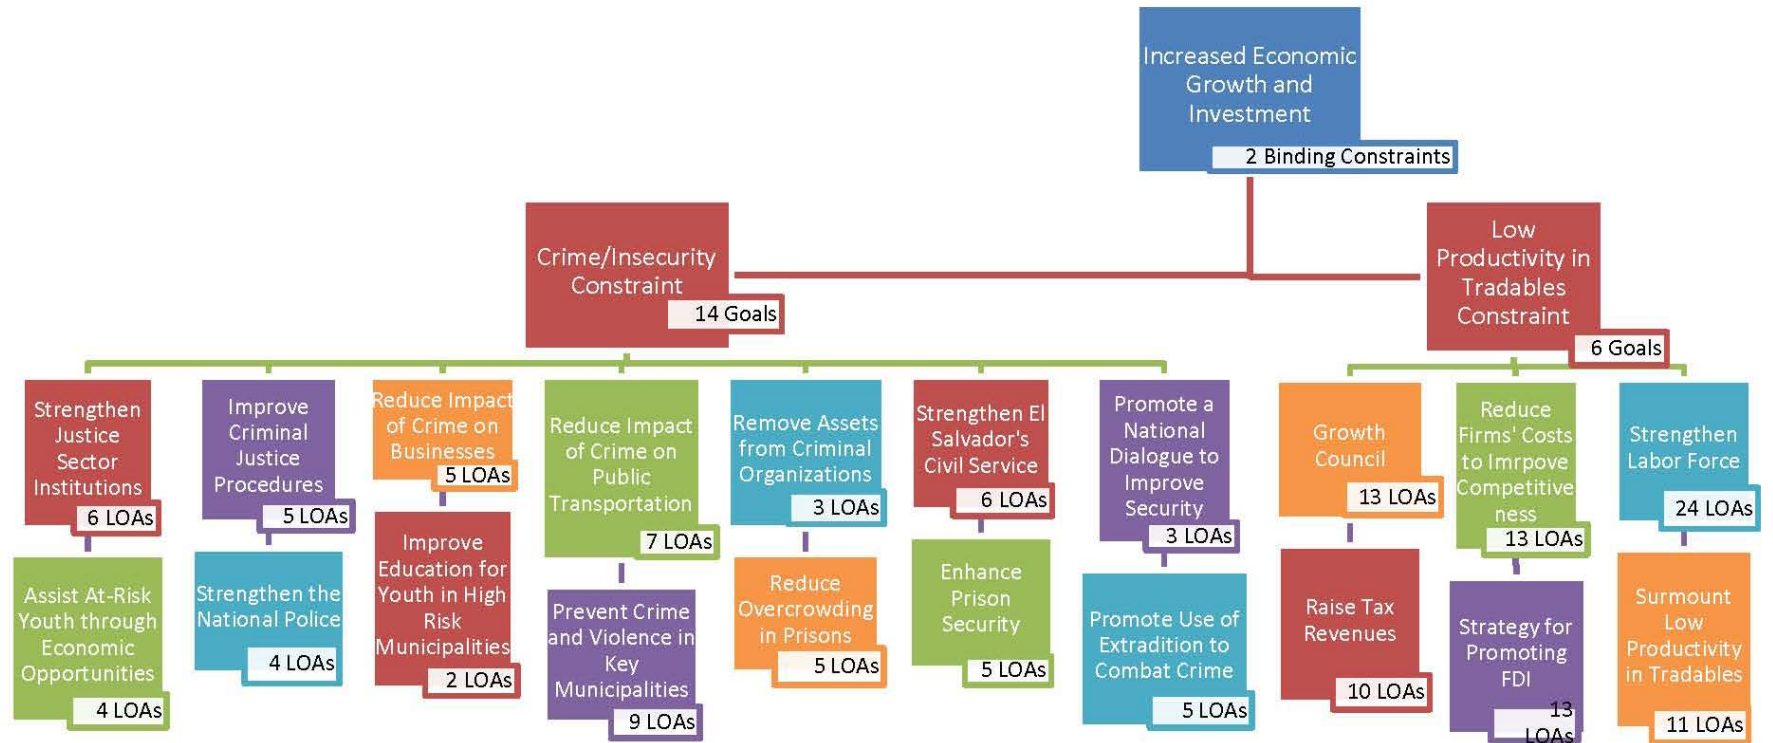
Increased Economic Growth and Investment
2 Binding Constraints

Crime/Insecurity Constraint
14 Goals

Low Productivity in Tradables Constraint
6 Goals

Strengthen Justice Sector Institutions
6 LOAs

Assist At-Risk Youth through Economic Opportunities
4 LOAs

Improve Criminal Justice Procedures
5 LOAs

Strengthen the National Police
4 LOAs

Reduce Impact of Crime on Businesses
5 LOAs

Improve Education for Youth in High Risk Municipalities
2 LOAs

Reduce Impact of Crime on Public Transportation
7 LOAs

Prevent Crime and Violence in Key Municipalities
9 LOAs

Remove Assets from Criminal Organizations
3 LOAs

Reduce Overcrowding in Prisons
5 LOAs

Strengthen El Salvador's Civil Service
6 LOAs

Enhance Prison Security
5 LOAs

Promote a National Dialogue to Improve Security
3 LOAs

Promote Use of Extradition to Combat Crime
5 LOAs

Growth Council
13 LOAs

Raise Tax Revenues
10 LOAs

Reduce Firms' Costs to Imrpove Competitiveness
13 LOAs

Strategy for Promoting FDI
13 LOAs

Strengthen Labor Force
24 LOAs

Surmount Low Productivity in Tradables
11 LOAs